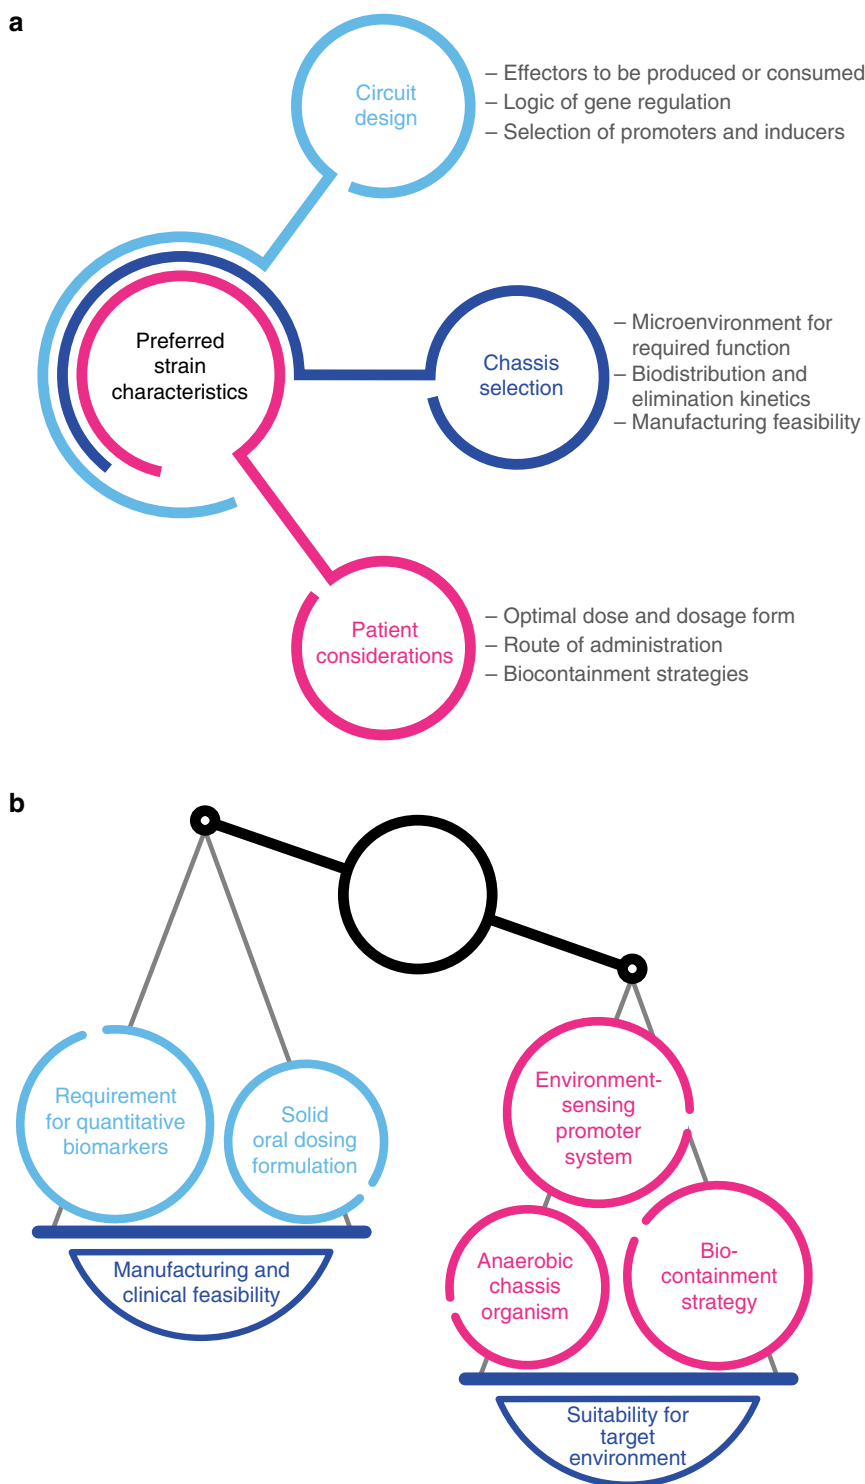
a

Circuit design

– Effectors to be produced or consumed
– Logic of gene regulation
– Selection of promoters and inducers

Preferred strain characteristics

Chassis selection

– Microenvironment for required function
– Biodistribution and elimination kinetics
– Manufacturing feasibility

Patient considerations

– Optimal dose and dosage form
– Route of administration
– Biocontainment strategies

b

Requirement for quantitative biomarkers

Solid oral dosing formulation

Manufacturing and clinical feasibility

Environment-sensing promoter system

Anaerobic chassis organism

Bio-containment strategy

Suitability for target environment